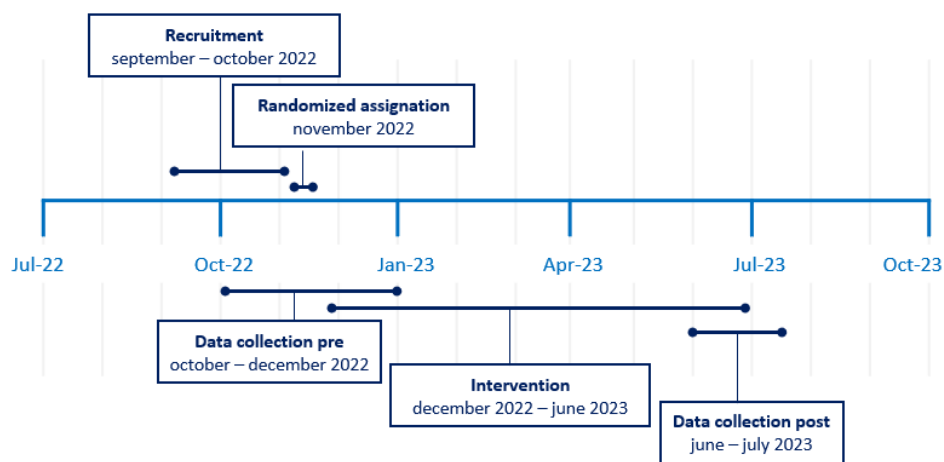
Recruitment
september – october 2022

Randomized assignation
november 2022

Jul-22
Oct-22
Jan-23
Apr-23
Jul-23
Oct-23

Data collection pre
october – december 2022

Intervention
december 2022 – june 2023

Data collection post
june – july 2023